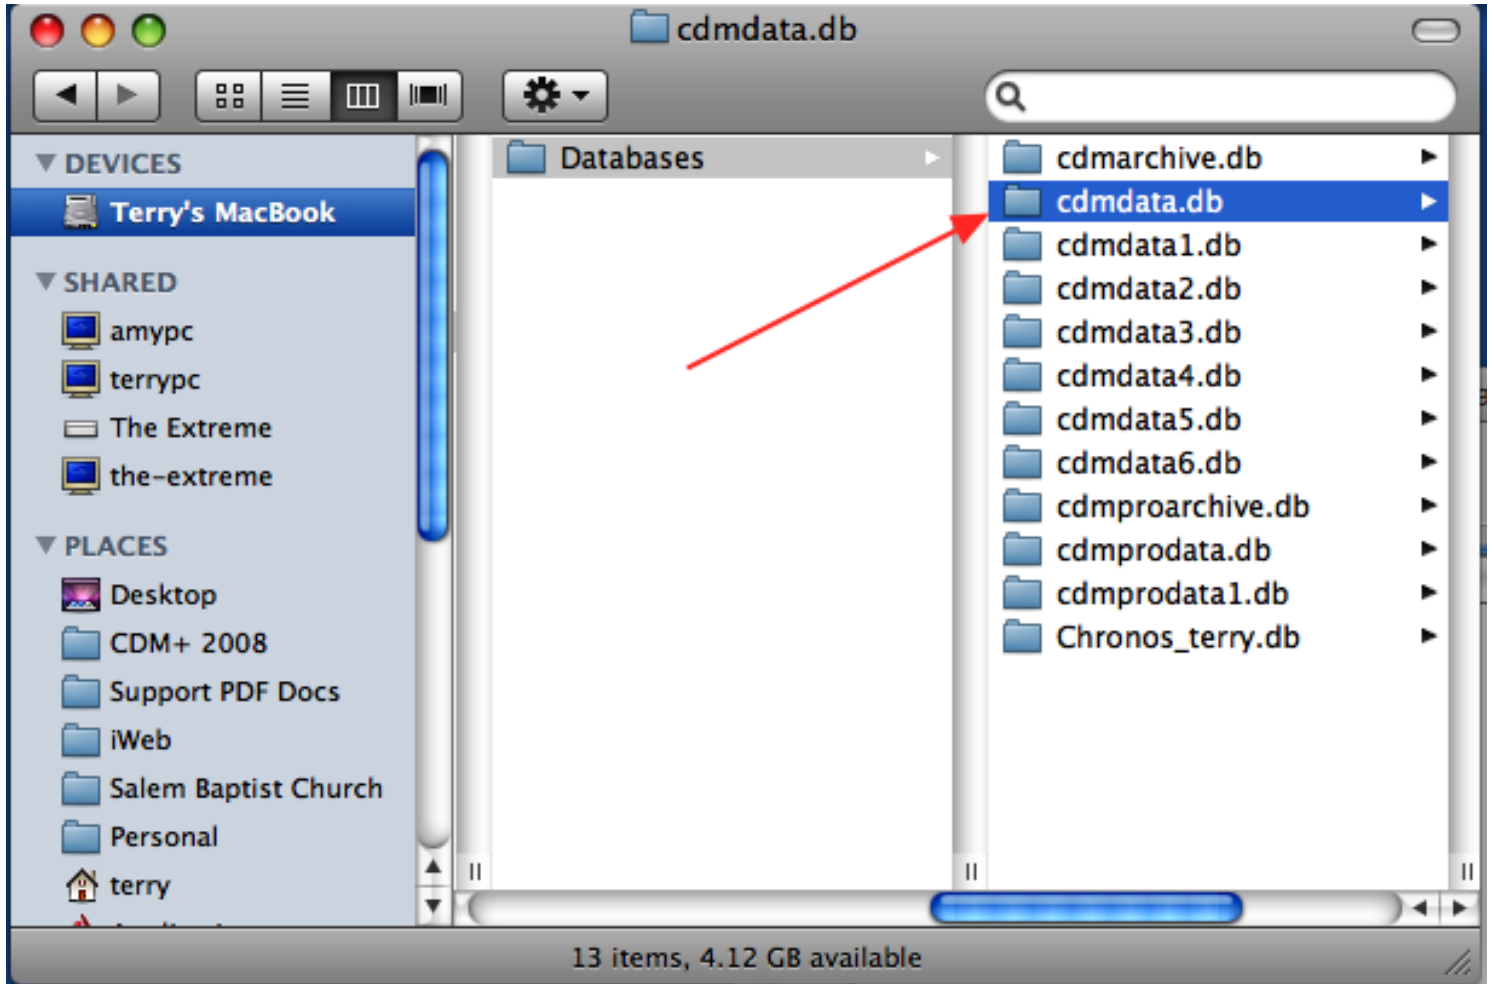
cdmdata.db

DEVICES
Terry's MacBook
SHARED
amypc
terrypc
The Extreme
the-extreme
PLACES
Desktop
CDM+ 2008
Support PDF Docs
iWeb
Salem Baptist Church
Personal
terry

Databases

cdmarchive.db
cdmdata.db
cdmdata1.db
cdmdata2.db
cdmdata3.db
cdmdata4.db
cdmdata5.db
cdmdata6.db
cdmproarchive.db
cdmprodata.db
cdmprodata1.db
Chronos_terry.db

13 items, 4.12 GB available